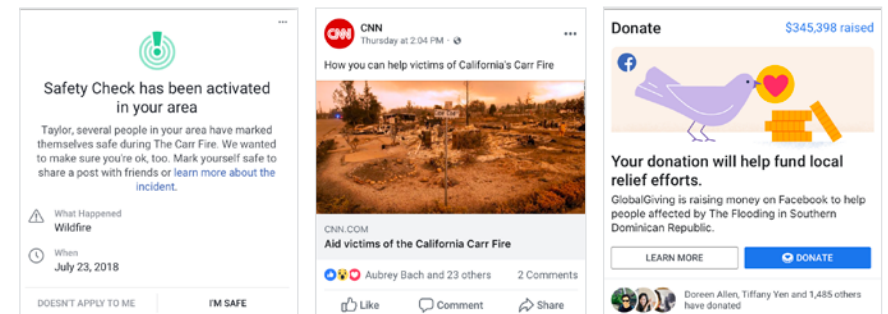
Safety Check has been activated in your area

Taylor, several people in your area have marked themselves safe during The Carr Fire. We wanted to make sure you're ok, too. Mark yourself safe to share a post with friends or learn more about the incident.

What Happened
Wildfire

When
July 23, 2018

DOESN'T APPLY TO ME
I'M SAFE

CNN
CNN
Thursday at 2:04 PM ·

How you can help victims of California's Carr Fire

CNN.COM
Aid victims of the California Carr Fire

Aubrey Bach and 23 others
2 Comments

Like
Comment
Share

Donate
$345,398 raised

Your donation will help fund local relief efforts.

GlobalGiving is raising money on Facebook to help people affected by The Flooding in Southern Dominican Republic.

LEARN MORE
DONATE

Doreen Allen, Tiffany Yen and 1,485 others have donated